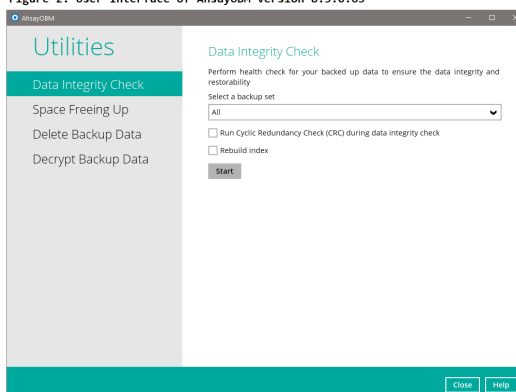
Figure 2: User Interface of AhsayOBM version 8.5.0.65

AhsayOBM

Utilities

Data Integrity Check

Space Freeing Up

Delete Backup Data

Decrypt Backup Data

Data Integrity Check

Perform health check for your backed up data to ensure the data integrity and restorability

Select a backup set

All

Run Cyclic Redundancy Check (CRC) during data integrity check

Rebuild index

Start

Close Help